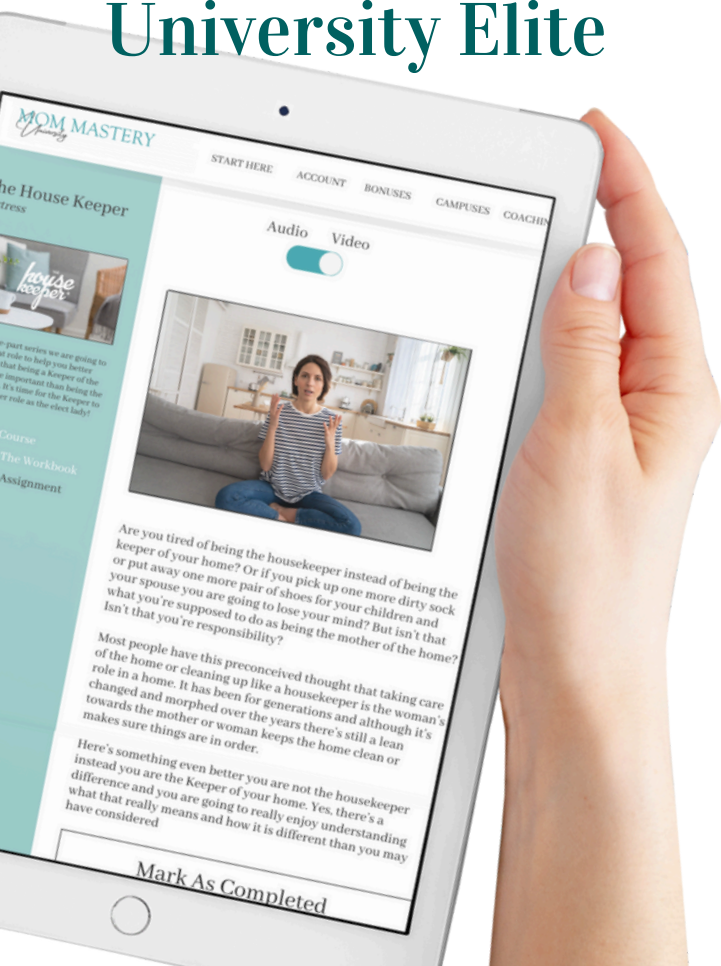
University Elite

MOM MASTERY University

START HERE ACCOUNT BONUSES CAMPUSES COACHIN

he House Keeper
tress

house keeper

e-part series we are going to
t role to help you better
that being a Keeper of the
important than being the
It's time for the Keeper to
r role as the elect lady!

Course
The Workbook
Assignment

Audio Video

Are you tired of being the housekeeper instead of being the keeper of your home? Or if you pick up one more dirty sock or put away one more pair of shoes for your children and your spouse you are going to lose your mind? But isn't that what you're supposed to do as being the mother of the home? Isn't that you're responsibility?

Most people have this preconceived thought that taking care of the home or cleaning up like a housekeeper is the woman's role in a home. It has been for generations and although it's changed and morphed over the years there's still a lean towards the mother or woman keeps the home clean or makes sure things are in order.

Here's something even better you are not the housekeeper instead you are the Keeper of your home. Yes, there's a difference and you are going to really enjoy understanding what that really means and how it is different than you may have considered

Mark As Completed